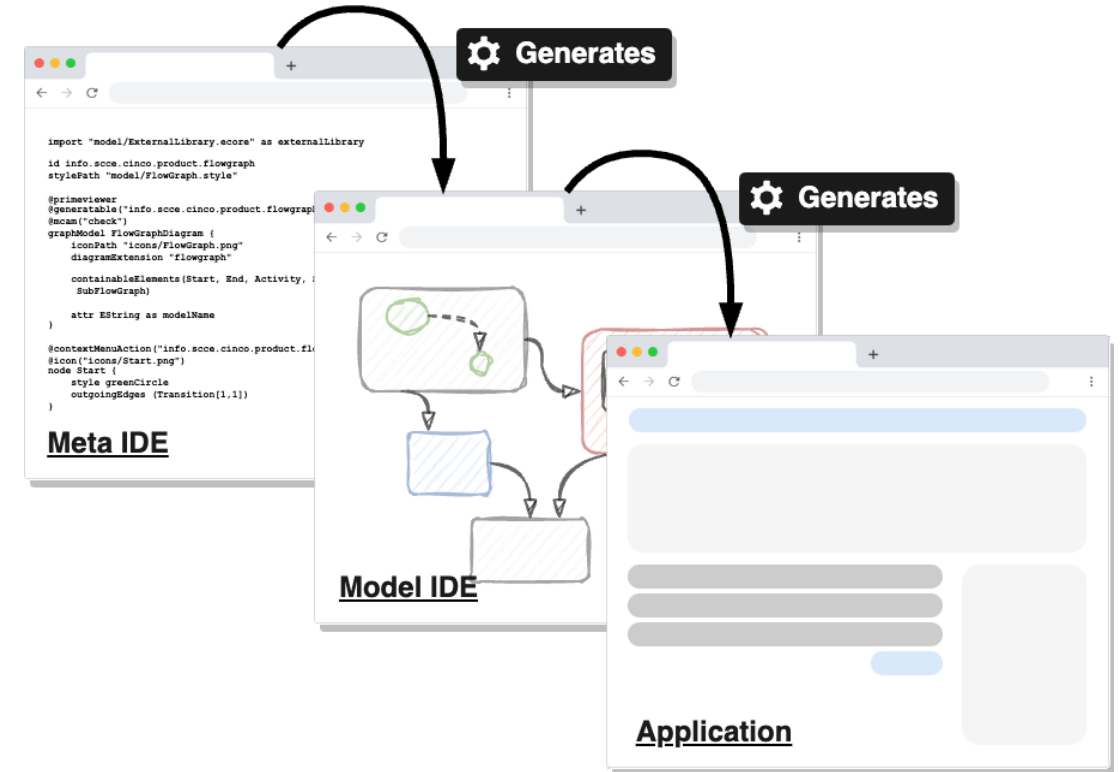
Generates

import "model/ExternalLibrary.ecore" as externalLibrary

id info.scce.cinco.product.flowgraph
stylePath "model/FlowGraph.style"

@primeviewer
@generatable("info.scce.cinco.product.flowgrap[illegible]
@mcam("check")
graphModel FlowGraphDiagram {
iconPath "icons/FlowGraph.png"
diagramExtension "flowgraph"

containableElements(Start, End, Activity, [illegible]
SubFlowGraph)

attr EString as modelName
}

@contextMenuAction("info.scce.cinco.product.fl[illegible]
@icon("icons/Start.png")
node Start {
style greenCircle
outgoingEdges (Transition[1,1])
}

Meta IDE

Generates

Model IDE

Application